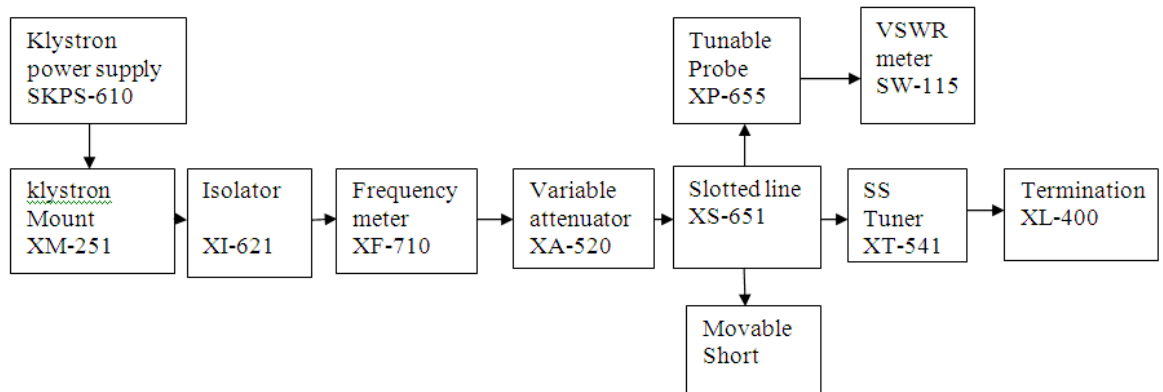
Klystron power supply SKPS-610

klystron Mount XM-251

Isolator XI-621

Frequency meter XF-710

Variable attenuator XA-520

Tunable Probe XP-655

VSWR meter SW-115

Slotted line XS-651

SS Tuner XT-541

Termination XL-400

Movable Short